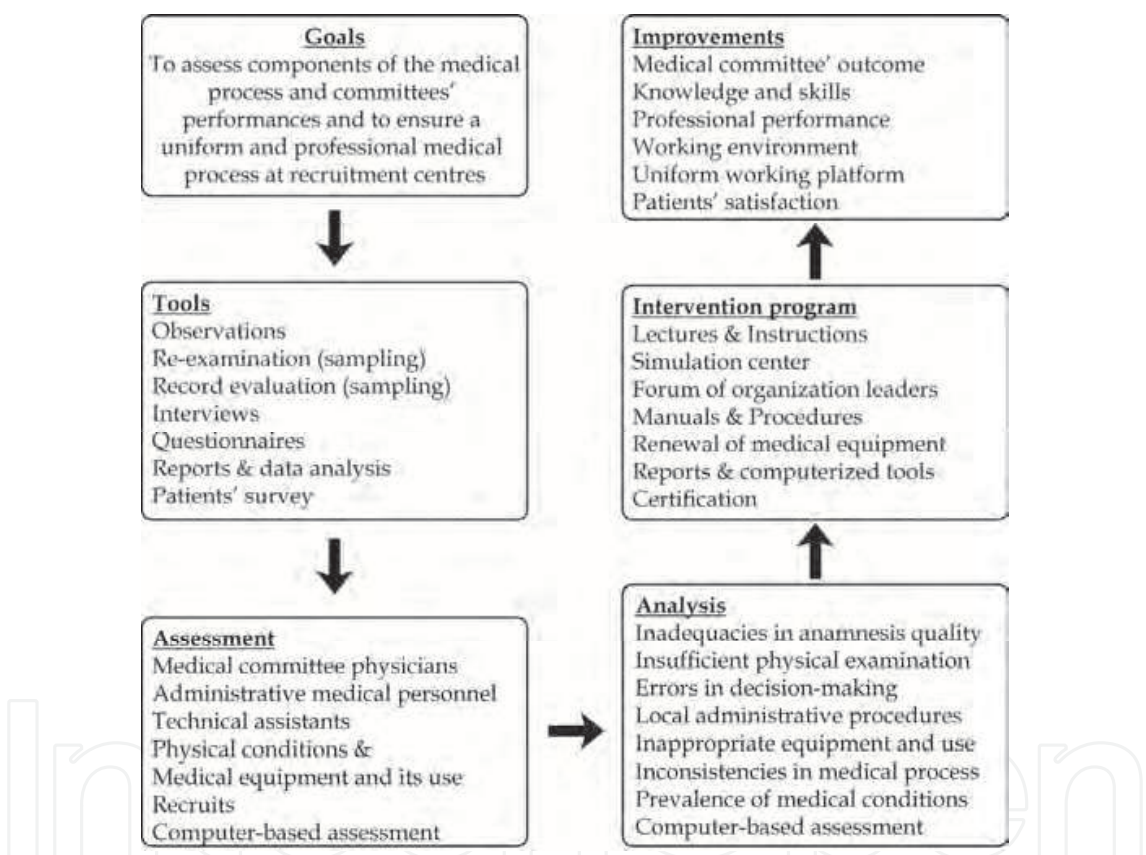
Goals
To assess components of the medical process and committees' performances and to ensure a uniform and professional medical process at recruitment centres

Tools
Observations
Re-examination (sampling)
Record evaluation (sampling)
Interviews
Questionnaires
Reports & data analysis
Patients' survey

Assessment
Medical committee physicians
Administrative medical personnel
Technical assistants
Physical conditions &
Medical equipment and its use
Recruits
Computer-based assessment

Analysis
Inadequacies in anamnesis quality
Insufficient physical examination
Errors in decision-making
Local administrative procedures
Inappropriate equipment and use
Inconsistencies in medical process
Prevalence of medical conditions
Computer-based assessment

Intervention program
Lectures & Instructions
Simulation center
Forum of organization leaders
Manuals & Procedures
Renewal of medical equipment
Reports & computerized tools
Certification

Improvements
Medical committee' outcome
Knowledge and skills
Professional performance
Working environment
Uniform working platform
Patients' satisfaction